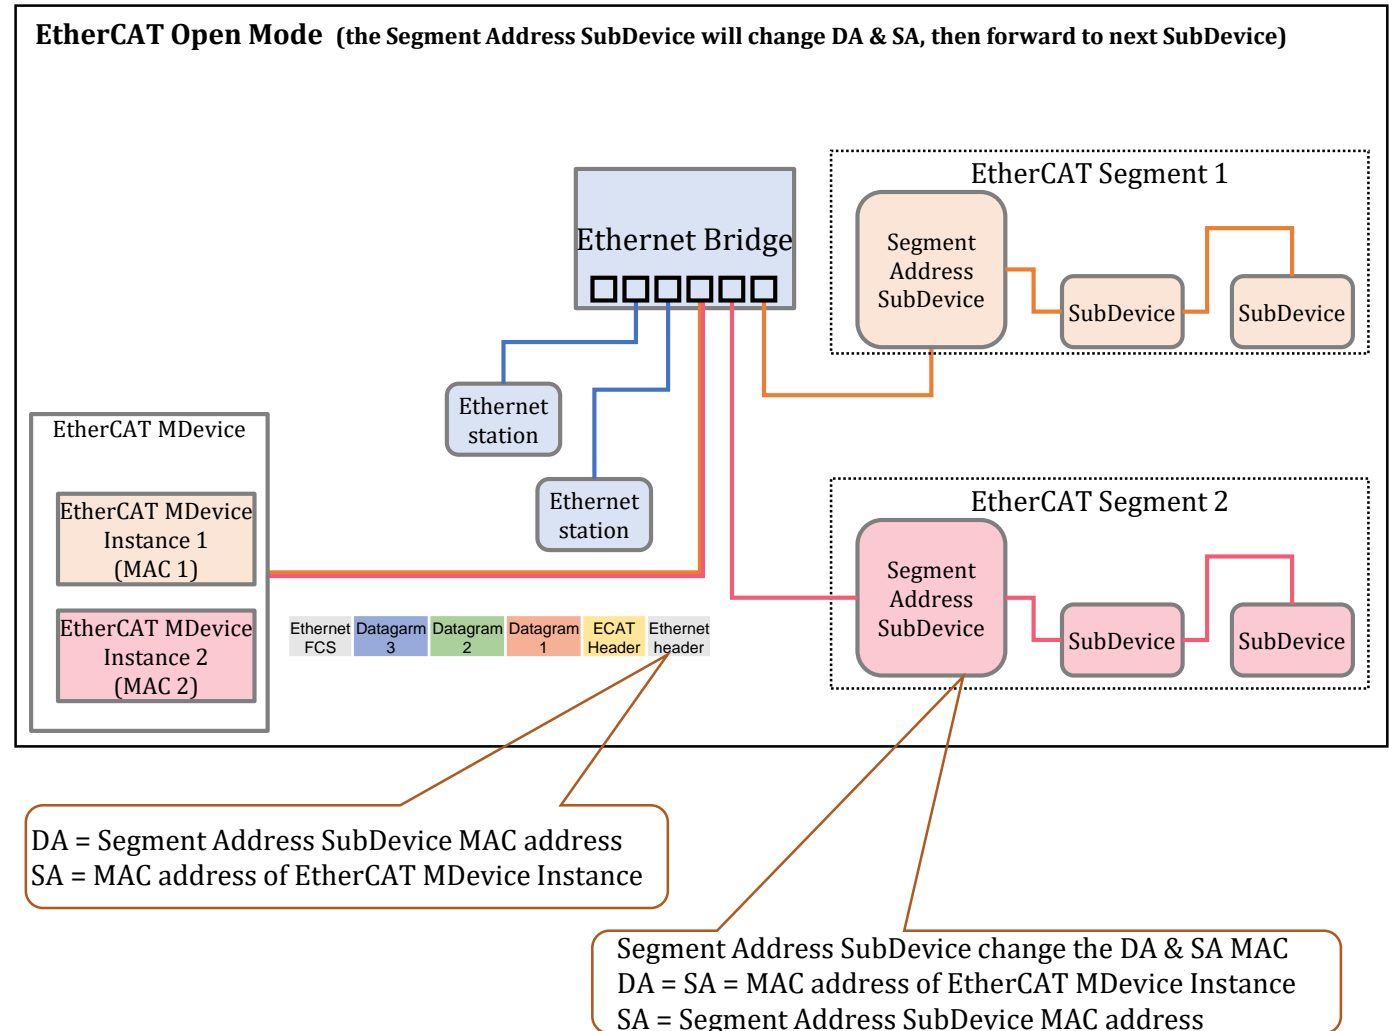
EtherCAT Open Mode (the Segment Address SubDevice will change DA & SA, then forward to next SubDevice)

Ethernet Bridge

EtherCAT Segment 1

Segment Address SubDevice

SubDevice

SubDevice

Ethernet station

Ethernet station

EtherCAT MDevice

EtherCAT MDevice Instance 1 (MAC 1)

EtherCAT MDevice Instance 2 (MAC 2)

EtherCAT Segment 2

Segment Address SubDevice

SubDevice

SubDevice

| Ethernet FCS | Datagarm 3 | Datagram 2 | Datagram 1 | ECAT Header | Ethernet header |
|---|---|---|---|---|---|

DA = Segment Address SubDevice MAC address
SA = MAC address of EtherCAT MDevice Instance

Segment Address SubDevice change the DA & SA MAC
DA = SA = MAC address of EtherCAT MDevice Instance
SA = Segment Address SubDevice MAC address